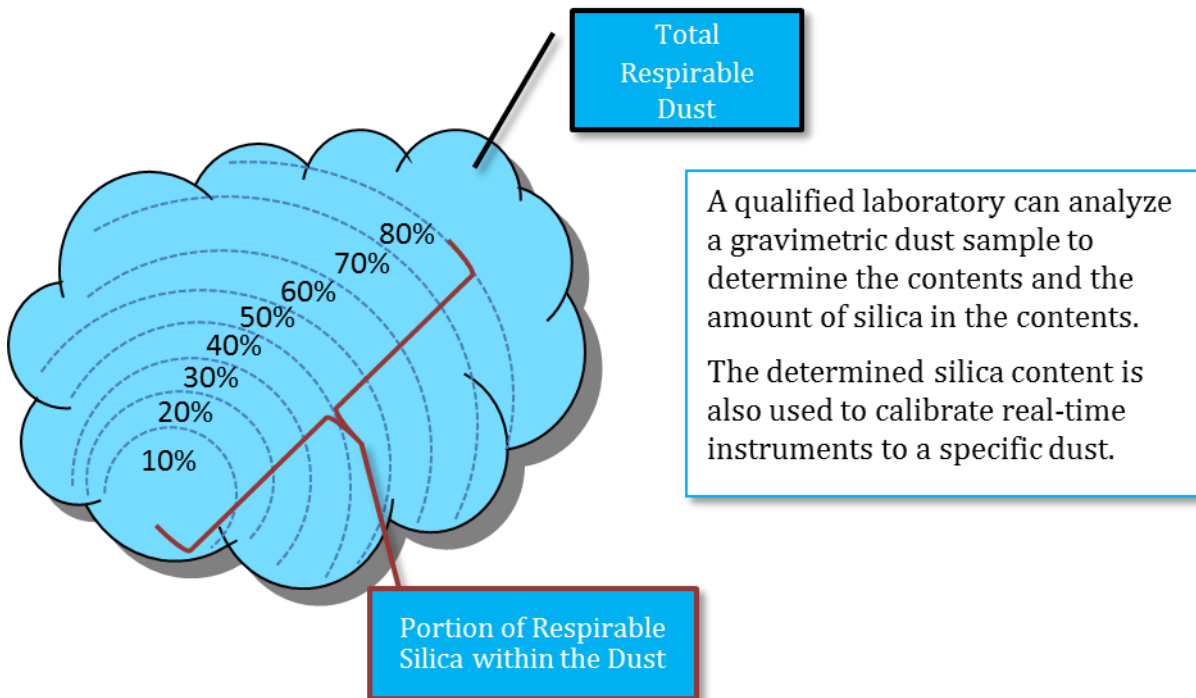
Total Respirable Dust

80%
70%
60%
50%
40%
30%
20%
10%

A qualified laboratory can analyze a gravimetric dust sample to determine the contents and the amount of silica in the contents.

The determined silica content is also used to calibrate real-time instruments to a specific dust.

Portion of Respirable Silica within the Dust